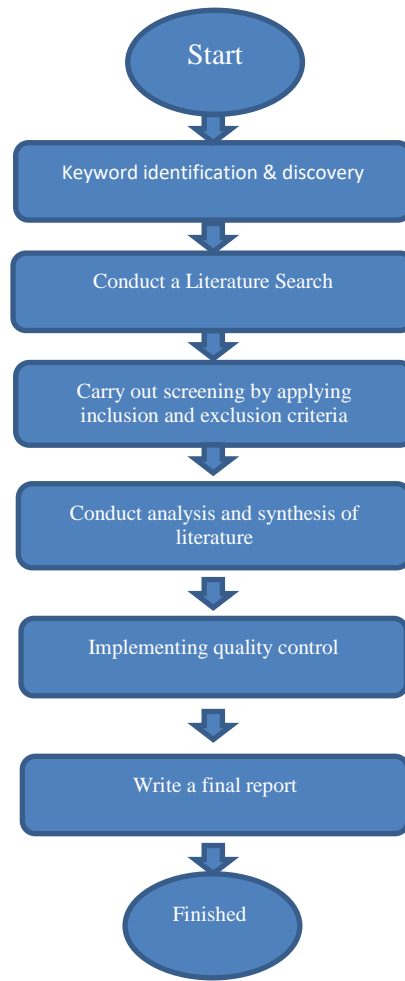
Start

Keyword identification & discovery

Conduct a Literature Search

Carry out screening by applying inclusion and exclusion criteria

Conduct analysis and synthesis of literature

Implementing quality control

Write a final report

Finished